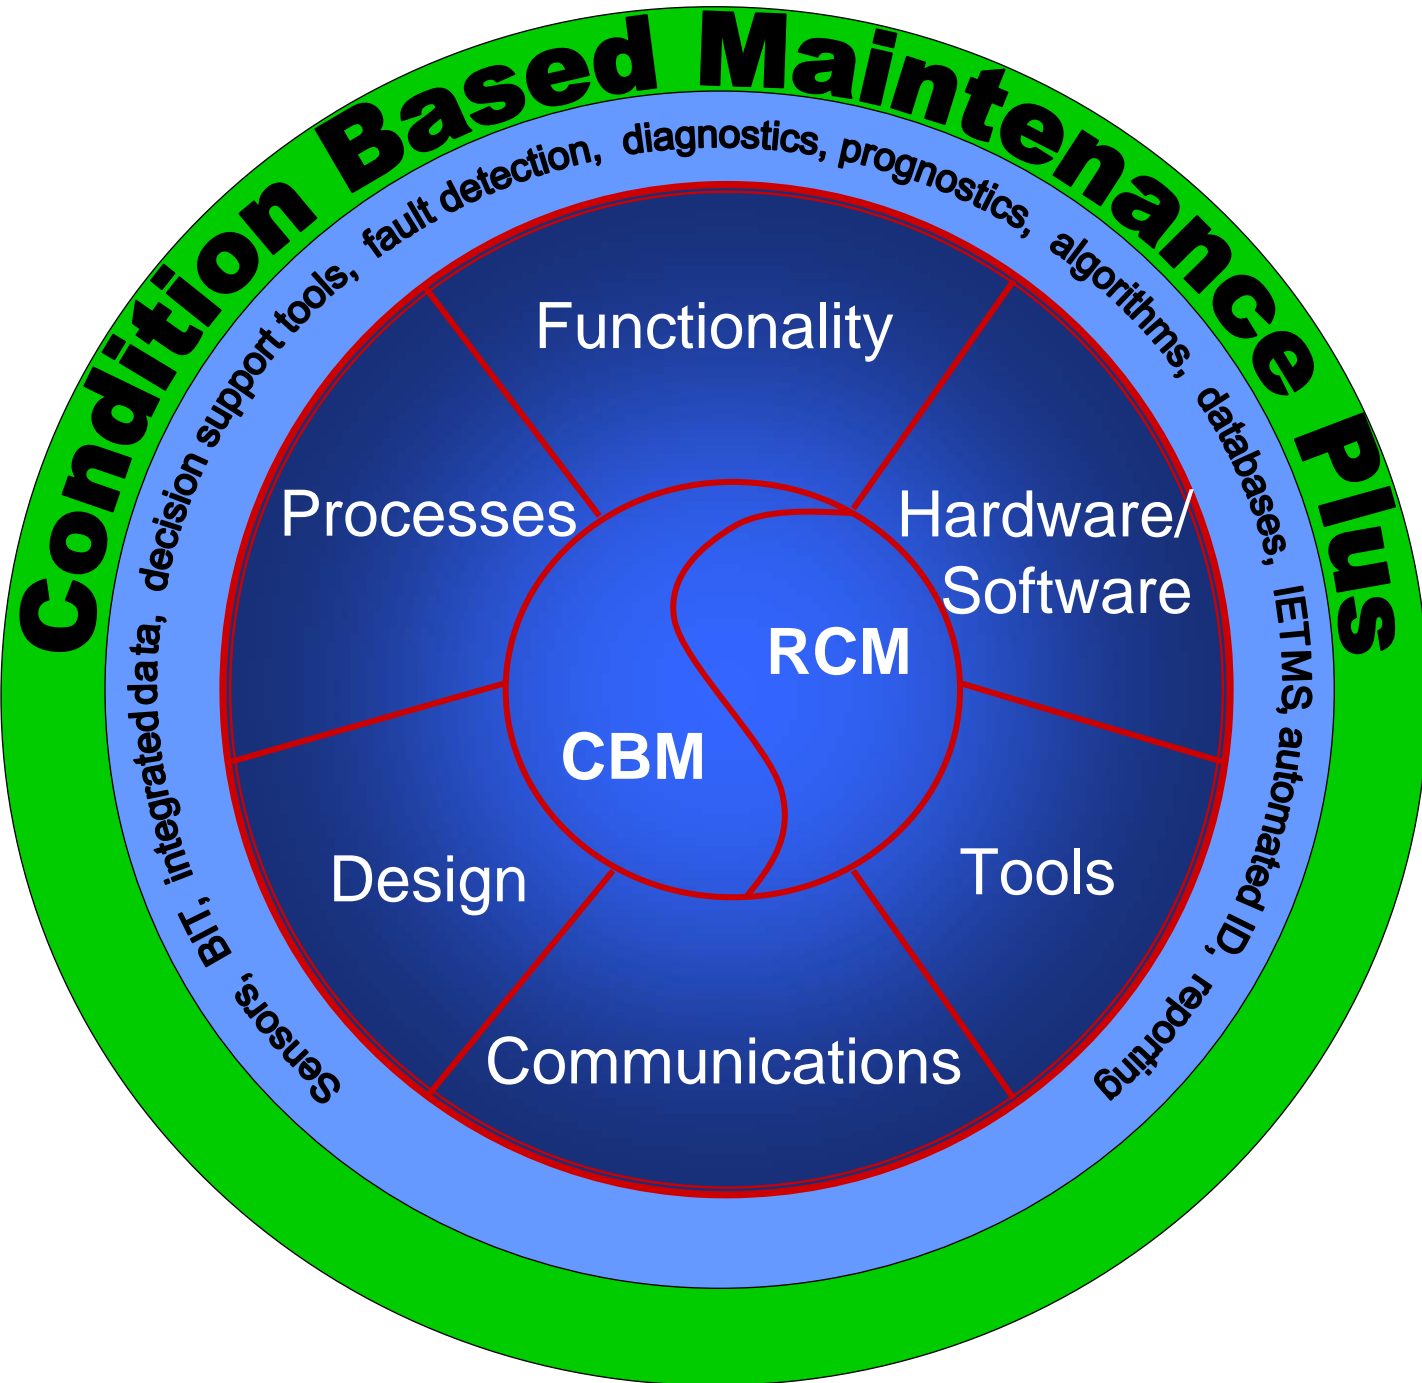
Condition Based Maintenance Plus

Sensors, BIT, integrated data, decision support tools, fault detection, diagnostics, prognostics, algorithms, databases, IETMS, automated ID, reporting

Functionality

Processes

Hardware/ Software

RCM

CBM

Design

Tools

Communications